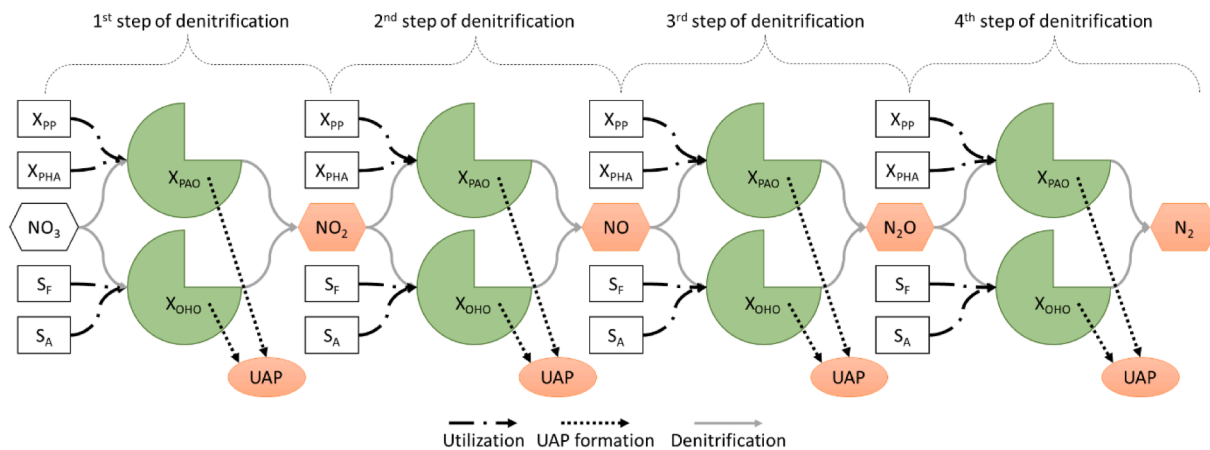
1$^{st}$ step of denitrification

2$^{nd}$ step of denitrification

3$^{rd}$ step of denitrification

4$^{th}$ step of denitrification

$X_{PP}$

$X_{PHA}$

$X_{PAO}$

$NO_3$

$S_F$

$S_A$

$X_{OHO}$

UAP

$X_{PP}$

$X_{PHA}$

$X_{PAO}$

$NO_2$

$S_F$

$S_A$

$X_{OHO}$

UAP

$X_{PP}$

$X_{PHA}$

$X_{PAO}$

NO

$S_F$

$S_A$

$X_{OHO}$

UAP

$X_{PP}$

$X_{PHA}$

$X_{PAO}$

$N_2O$

$S_F$

$S_A$

$X_{OHO}$

UAP

$N_2$

Utilization UAP formation Denitrification